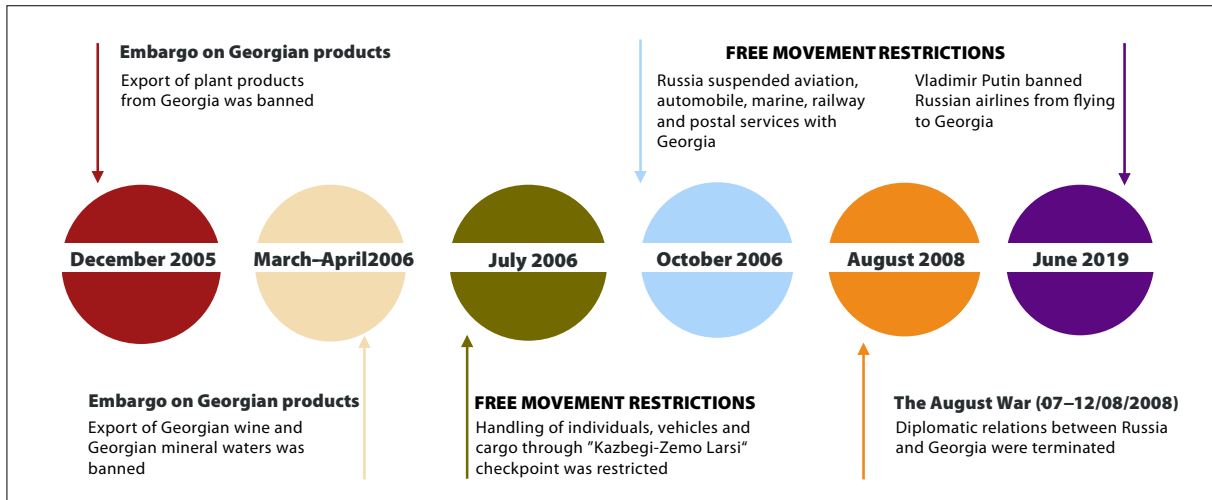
Embargo on Georgian products
Export of plant products from Georgia was banned

FREE MOVEMENT RESTRICTIONS
Russia suspended aviation, automobile, marine, railway and postal services with Georgia

Vladimir Putin banned Russian airlines from flying to Georgia

December 2005

March–April2006

July 2006

October 2006

August 2008

June 2019

Embargo on Georgian products
Export of Georgian wine and Georgian mineral waters was banned

FREE MOVEMENT RESTRICTIONS
Handling of individuals, vehicles and cargo through "Kazbegi-Zemo Larsi" checkpoint was restricted

The August War (07–12/08/2008)
Diplomatic relations between Russia and Georgia were terminated